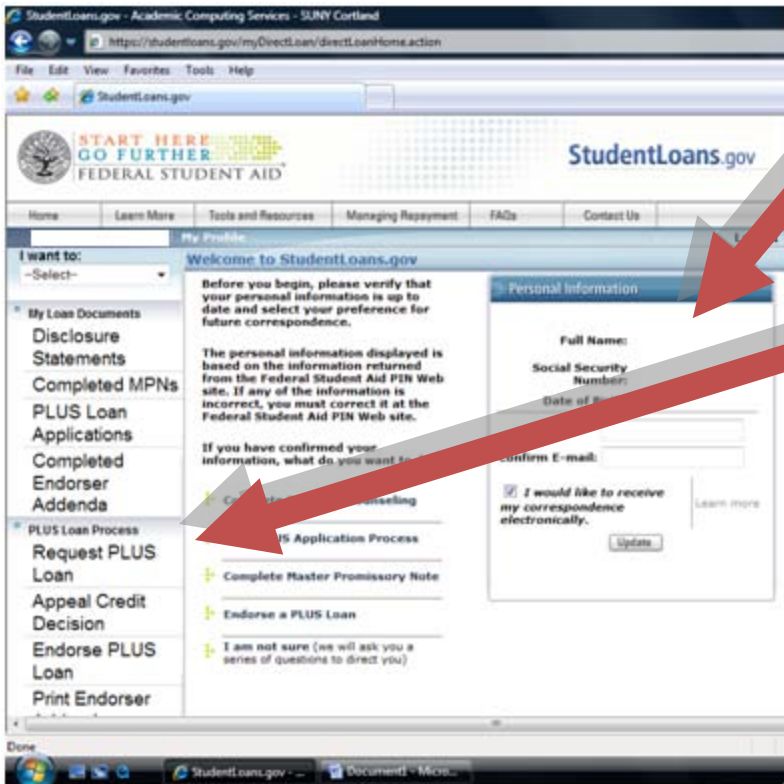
StudentLoans.gov - Academic Computing Services - SUNY Cortland

https://studentloans.gov/myDirectLoan/directLoanHome.action

File Edit View Favorites Tools Help

StudentLoans.gov

START HERE
GO FURTHER
FEDERAL STUDENT AID

StudentLoans.gov

Home | Learn More | Tools and Resources | Managing Repayment | FAQs | Contact Us

My Profile

I want to:
-Select-

My Loan Documents
Disclosure Statements
Completed MPNs
PLUS Loan Applications
Completed Endorser Addenda

PLUS Loan Process
Request PLUS Loan
Appeal Credit Decision
Endorse PLUS Loan
Print Endorser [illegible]

Welcome to StudentLoans.gov

Before you begin, please verify that your personal information is up to date and select your preference for future correspondence.

The personal information displayed is based on the information returned from the Federal Student Aid PIN Web site. If any of the information is incorrect, you must correct it at the Federal Student Aid PIN Web site.

If you have confirmed your information, what do you want to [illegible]

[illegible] Counseling

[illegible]S Application Process

Complete Master Promissory Note

Endorse a PLUS Loan

I am not sure (we will ask you a series of questions to direct you)

Personal Information

Full Name:

Social Security Number:

Date of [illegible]

Confirm E-mail:

I would like to receive my correspondence electronically.

Learn more

Update

Done

StudentLoans.gov - ...

Document1 - Micro...